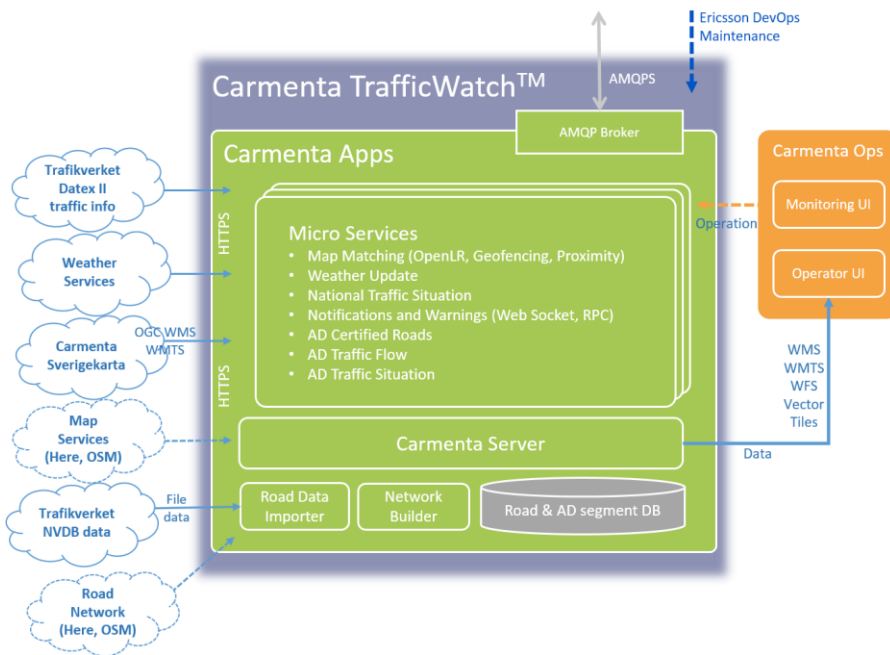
Ericsson DevOps
Maintenance

AMQPS

Carmenta TrafficWatch$^{TM}$

AMQP Broker

Carmenta Apps

Trafikverket Datex II traffic info

Weather Services

Carmenta Sverigekarta

OGC WMS WMTS

Map Services (Here, OSM)

Trafikverket NVDB data

File data

Road Network (Here, OSM)

HTTPS

HTTPS

Micro Services
• Map Matching (OpenLR, Geofencing, Proximity)
• Weather Update
• National Traffic Situation
• Notifications and Warnings (Web Socket, RPC)
• AD Certified Roads
• AD Traffic Flow
• AD Traffic Situation

Operation

Carmenta Ops

Monitoring UI

Operator UI

WMS
WMTS
WFS
Vector
Tiles

Carmenta Server

Data

Road Data Importer

Network Builder

Road & AD segment DB